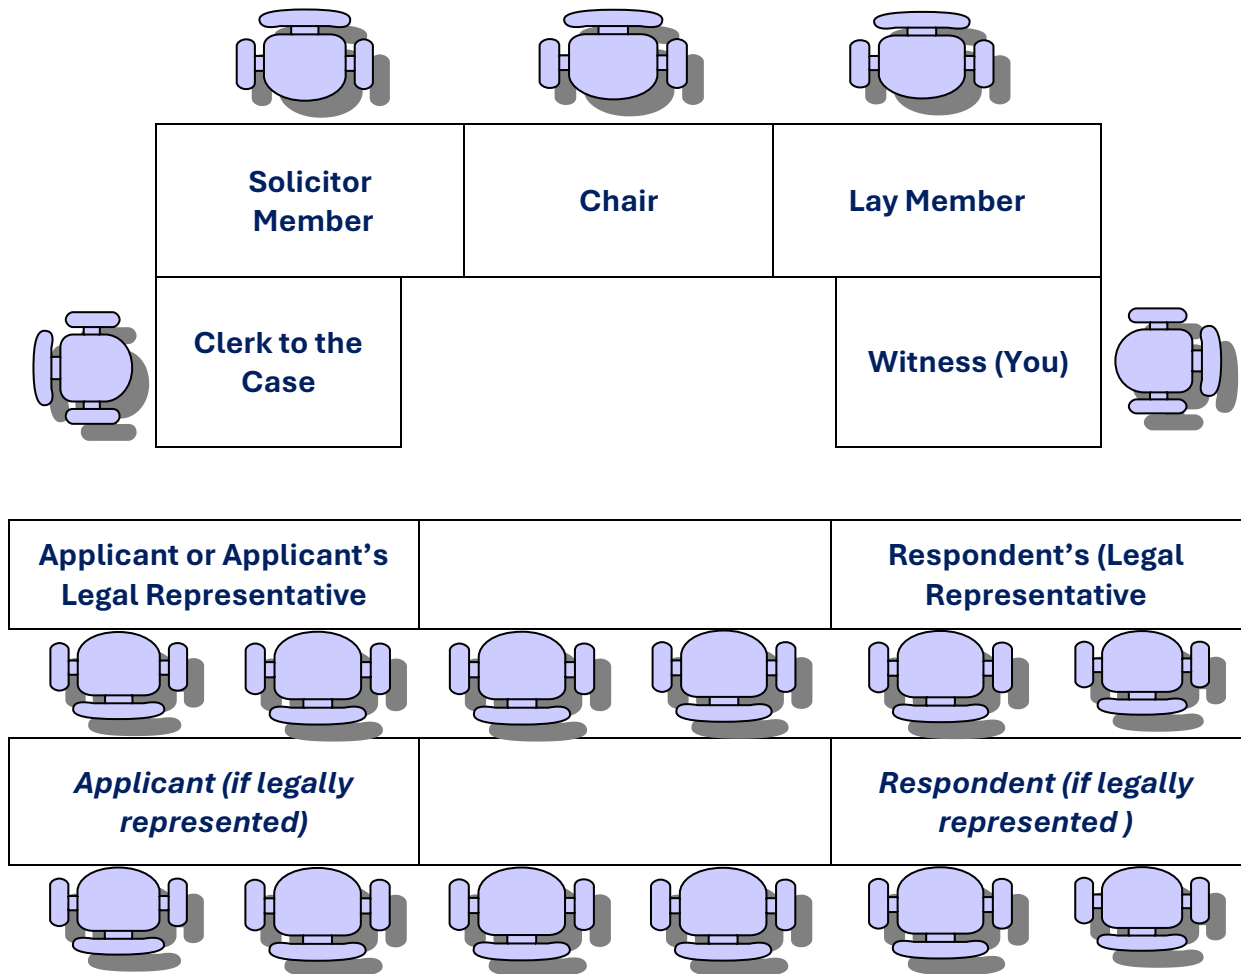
Solicitor Member

Chair

Lay Member

Clerk to the Case

Witness (You)

Applicant or Applicant’s Legal Representative

Respondent’s (Legal Representative

Applicant (if legally represented)

Respondent (if legally represented )